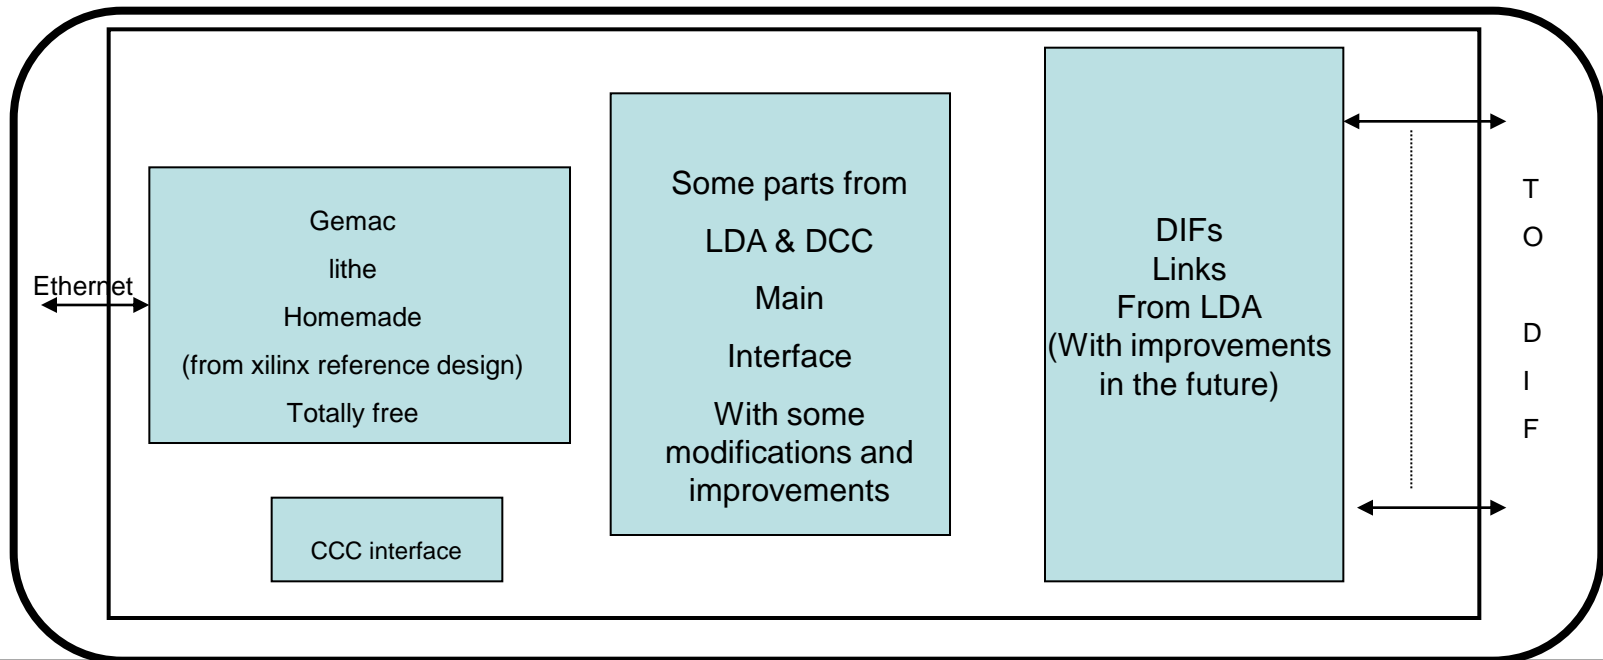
Ethernet

Gemac
lithe
Homemade
(from xilinx reference design)
Totally free

CCC interface

Some parts from
LDA & DCC
Main
Interface
With some modifications and improvements

DIFs
Links
From LDA
(With improvements in the future)

T
O

D
I
F